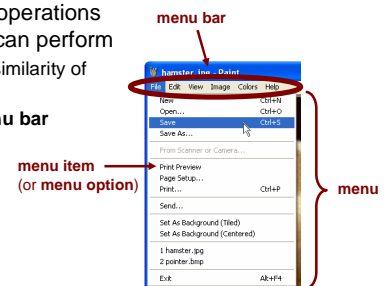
operations
can perform
similarity of

nu bar

menu bar

hamster.jpg - Paint

File Edit View Image Colors Help

New Ctrl+N
Open... Ctrl+O
Save Ctrl+S
Save As...
From Scanner or Camera...
Print Preview
Page Setup...
Print... Ctrl+P
Send...
Set As Background (Tiled)
Set As Background (Centered)
1 hamster.jpg
2 pointer.bmp
Exit Alt+F4

menu item
(or menu option)

menu